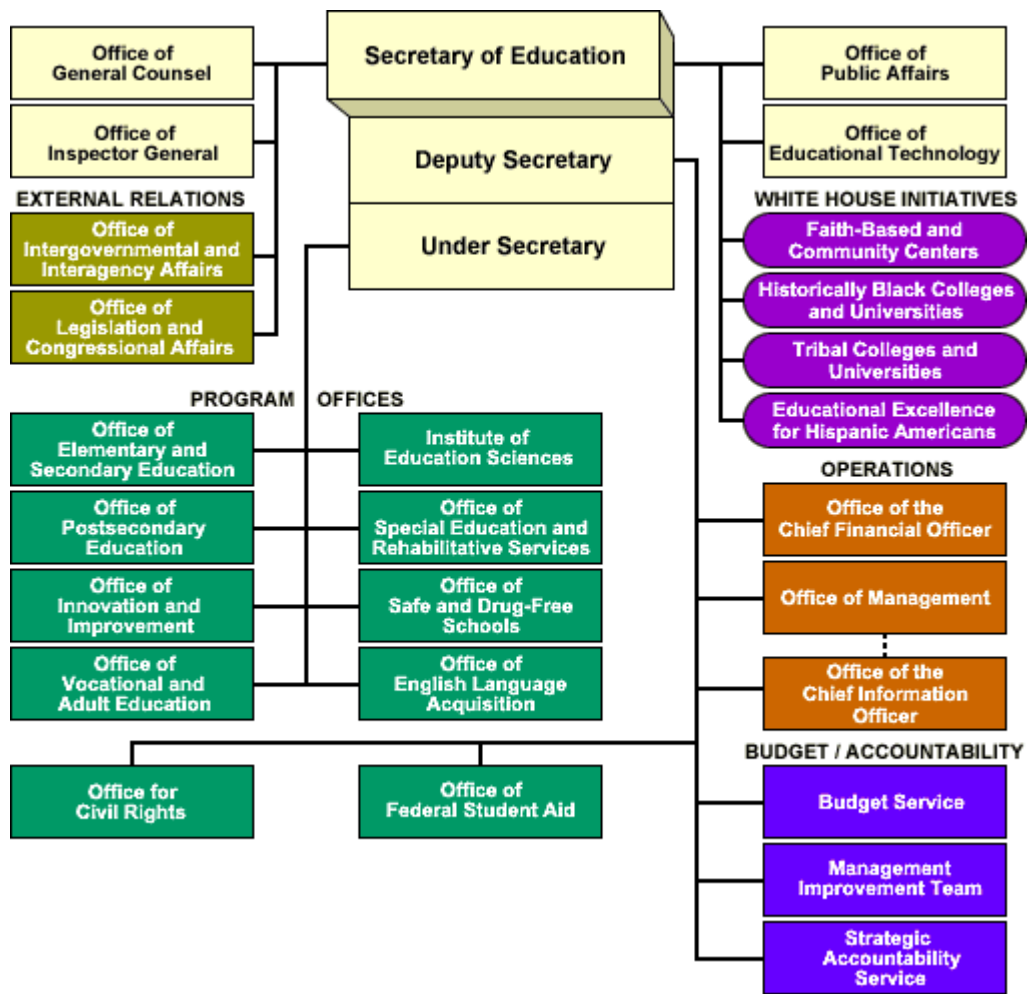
Office of General Counsel

Secretary of Education

Office of Public Affairs

Office of Inspector General

Deputy Secretary

Office of Educational Technology

EXTERNAL RELATIONS

Office of Intergovernmental and Interagency Affairs

Under Secretary

WHITE HOUSE INITIATIVES

Faith-Based and Community Centers

Office of Legislation and Congressional Affairs

Historically Black Colleges and Universities

Tribal Colleges and Universities

PROGRAM OFFICES

Educational Excellence for Hispanic Americans

Office of Elementary and Secondary Education

Institute of Education Sciences

OPERATIONS

Office of Postsecondary Education

Office of Special Education and Rehabilitative Services

Office of the Chief Financial Officer

Office of Innovation and Improvement

Office of Safe and Drug-Free Schools

Office of Management

Office of Vocational and Adult Education

Office of English Language Acquisition

Office of the Chief Information Officer

BUDGET / ACCOUNTABILITY

Office for Civil Rights

Office of Federal Student Aid

Budget Service

Management Improvement Team

Strategic Accountability Service